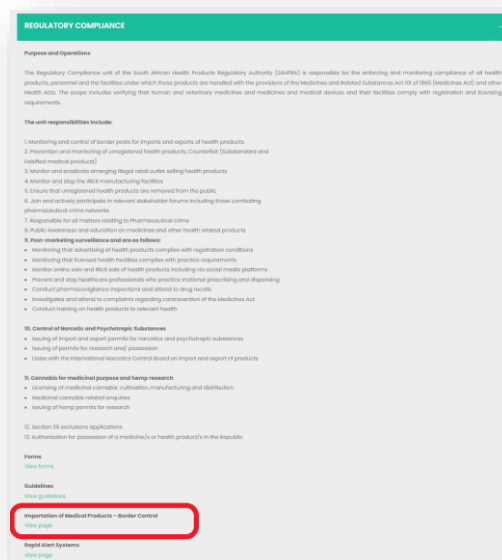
REGULATORY COMPLIANCE

Purpose and Operations

The Regulatory Compliance unit of the South African Health Products Regulatory Authority (SAHPRA) is responsible for the enforcing and monitoring compliance of all health products, personnel and the facilities under which those products are handled with the provisions of the Medicines and Related Substances Act 101 of 1965 (Medicines Act) and other Health Acts. The scope includes verifying that human and veterinary medicines and medicines and medical devices and their facilities comply with registration and licensing requirements.

The unit responsibilities include:

1. Monitoring and control of border posts for imports and exports of health products
2. Prevention and monitoring of unregistered health products, Counterfeit (Substandard and Falsified medical products)
3. Monitor and eradicate emerging illegal retail outlet selling health products
4. Monitor and stop the illicit manufacturing facilities
5. Ensure that unregistered health products are removed from the public
6. Join and actively participate in relevant stakeholder forums including those combating pharmaceutical crime networks
7. Responsible for all matters relating to Pharmaceutical crime
8. Public Awareness and education on medicines and other health related products
9. Post-marketing surveillance and are as follows:
• Monitoring that advertising of health products complies with registration conditions
• Monitoring that licensed health facilities complies with practice requirements
• Monitor online sale and illicit sale of health products including via social media platforms
• Prevent and stop healthcare professionals who practice irrational prescribing and dispensing
• Conduct pharmacovigilance inspections and attend to drug recalls
• Investigates and attend to complaints regarding contravention of the Medicines Act
• Conduct training on health products to relevant health

10. Control of Narcotic and Psychotropic Substances
• Issuing of import and export permits for narcotics and psychotropic substances
• Issuing of permits for research and/ possession
• Liaise with the International Narcotics Control Board on import and export of products

11. Cannabis for medicinal purpose and hemp research
• Licensing of medicinal cannabis cultivation, manufacturing and distribution
• Medicinal cannabis related enquiries
• Issuing of hemp permits for research

12. Section 36 exclusions applications
13. Authorisation for possession of a medicine/s or health product/s in the Republic

Forms
View forms

Guidelines
View guidelines

Importation of Medical Products – Border Control
View page

Rapid Alert Systems
View page